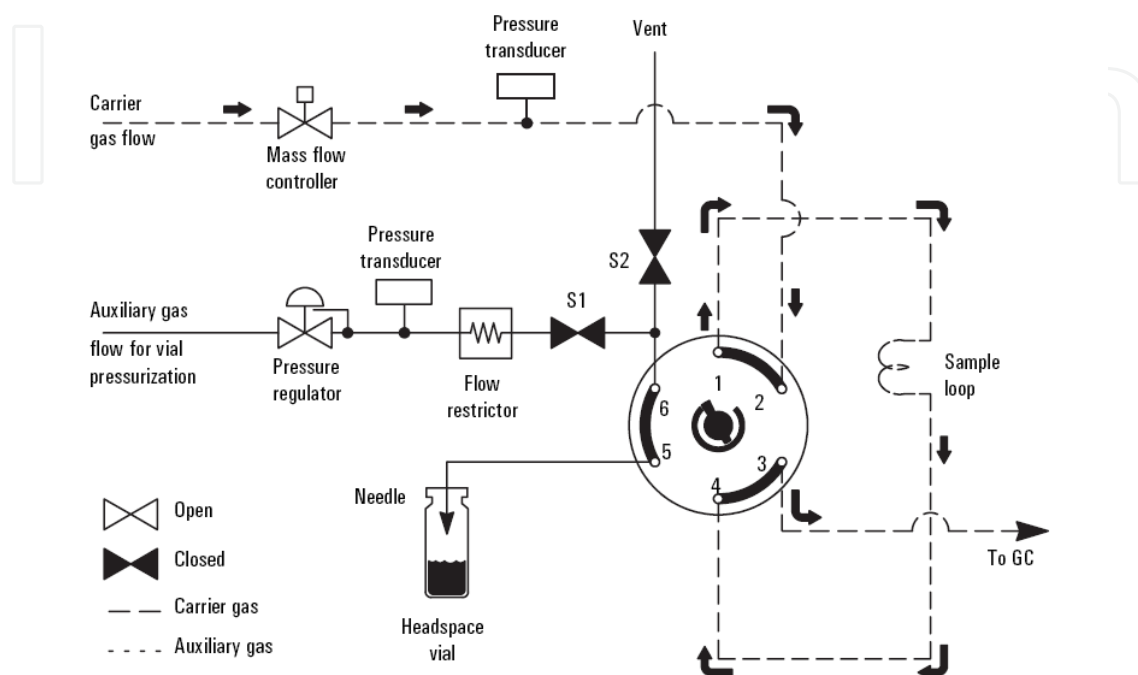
Pressure transducer

Vent

Carrier gas flow

Mass flow controller

Pressure transducer

S2

Auxiliary gas flow for vial pressurization

Pressure regulator

Flow restrictor

S1

1

2

3

4

5

6

Sample loop

Needle

Headspace vial

To GC

Open

Closed

Carrier gas

Auxiliary gas